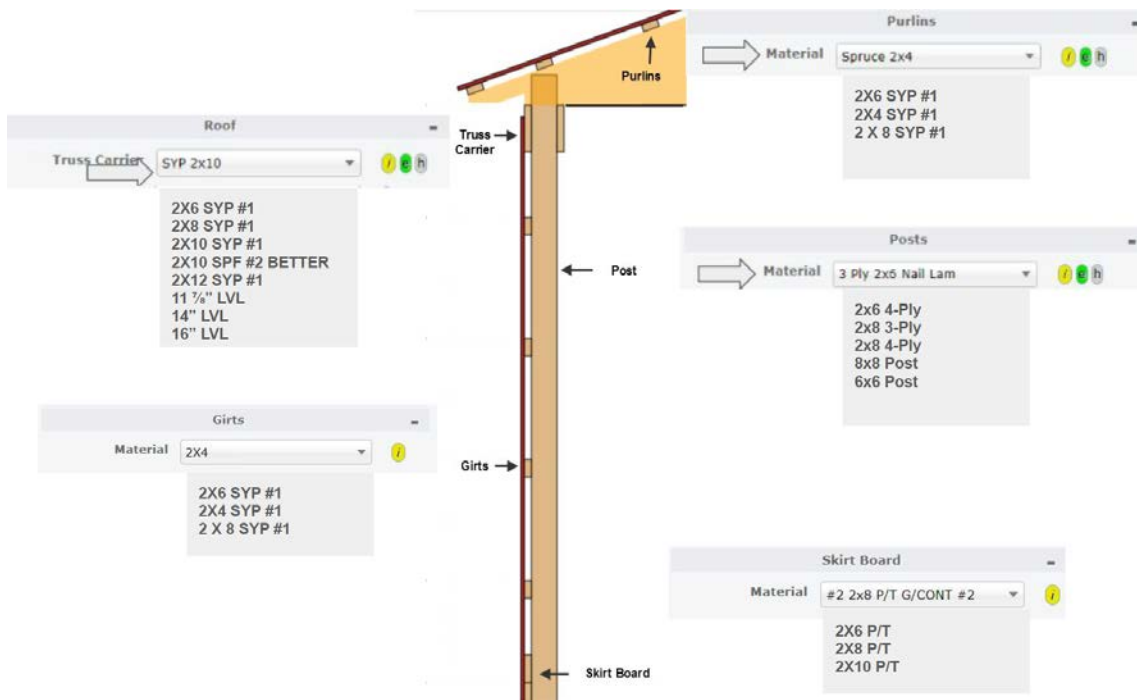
Roof
Truss Carrier SYP 2x10 i e h
2X6 SYP #1
2X8 SYP #1
2X10 SYP #1
2X10 SPF #2 BETTER
2X12 SYP #1
11 ⅞" LVL
14" LVL
16" LVL

Girts
Material 2X4 i
2X6 SYP #1
2X4 SYP #1
2 X 8 SYP #1

Purlins
Truss Carrier
Post
Girts
Skirt Board

Purlins
Material Spruce 2x4 i e h
2X6 SYP #1
2X4 SYP #1
2 X 8 SYP #1

Posts
Material 3 Ply 2x6 Nail Lam i e h
2x6 4-Ply
2x8 3-Ply
2x8 4-Ply
8x8 Post
6x6 Post

Skirt Board
Material #2 2x8 P/T G/CONT #2 i
2X6 P/T
2X8 P/T
2X10 P/T